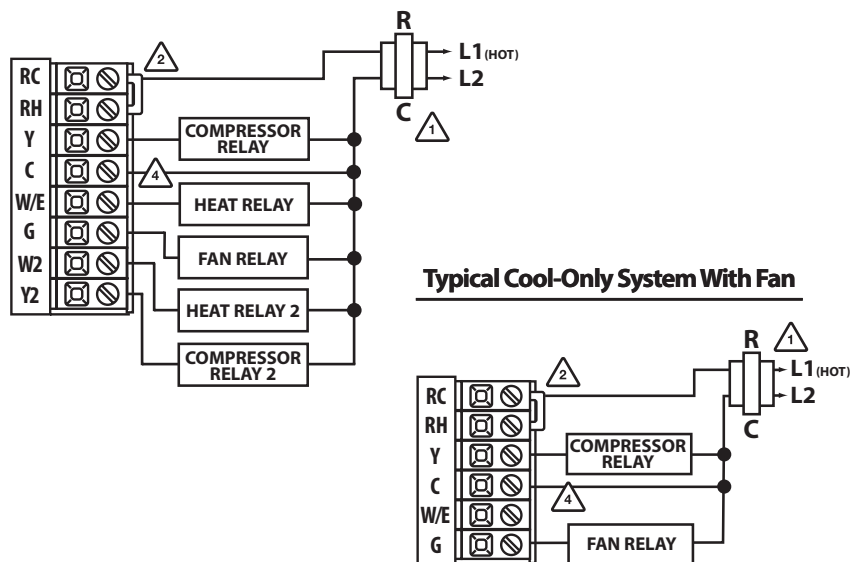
RC
RH
Y
C
W/E
G
W2
Y2

2

R
L1(HOT)
L2
C
1

COMPRESSOR RELAY
4
HEAT RELAY
FAN RELAY
HEAT RELAY 2
COMPRESSOR RELAY 2

Typical Cool-Only System With Fan

RC
RH
Y
C
W/E
G

2
R
1
L1(HOT)
L2
C
COMPRESSOR RELAY
4
FAN RELAY